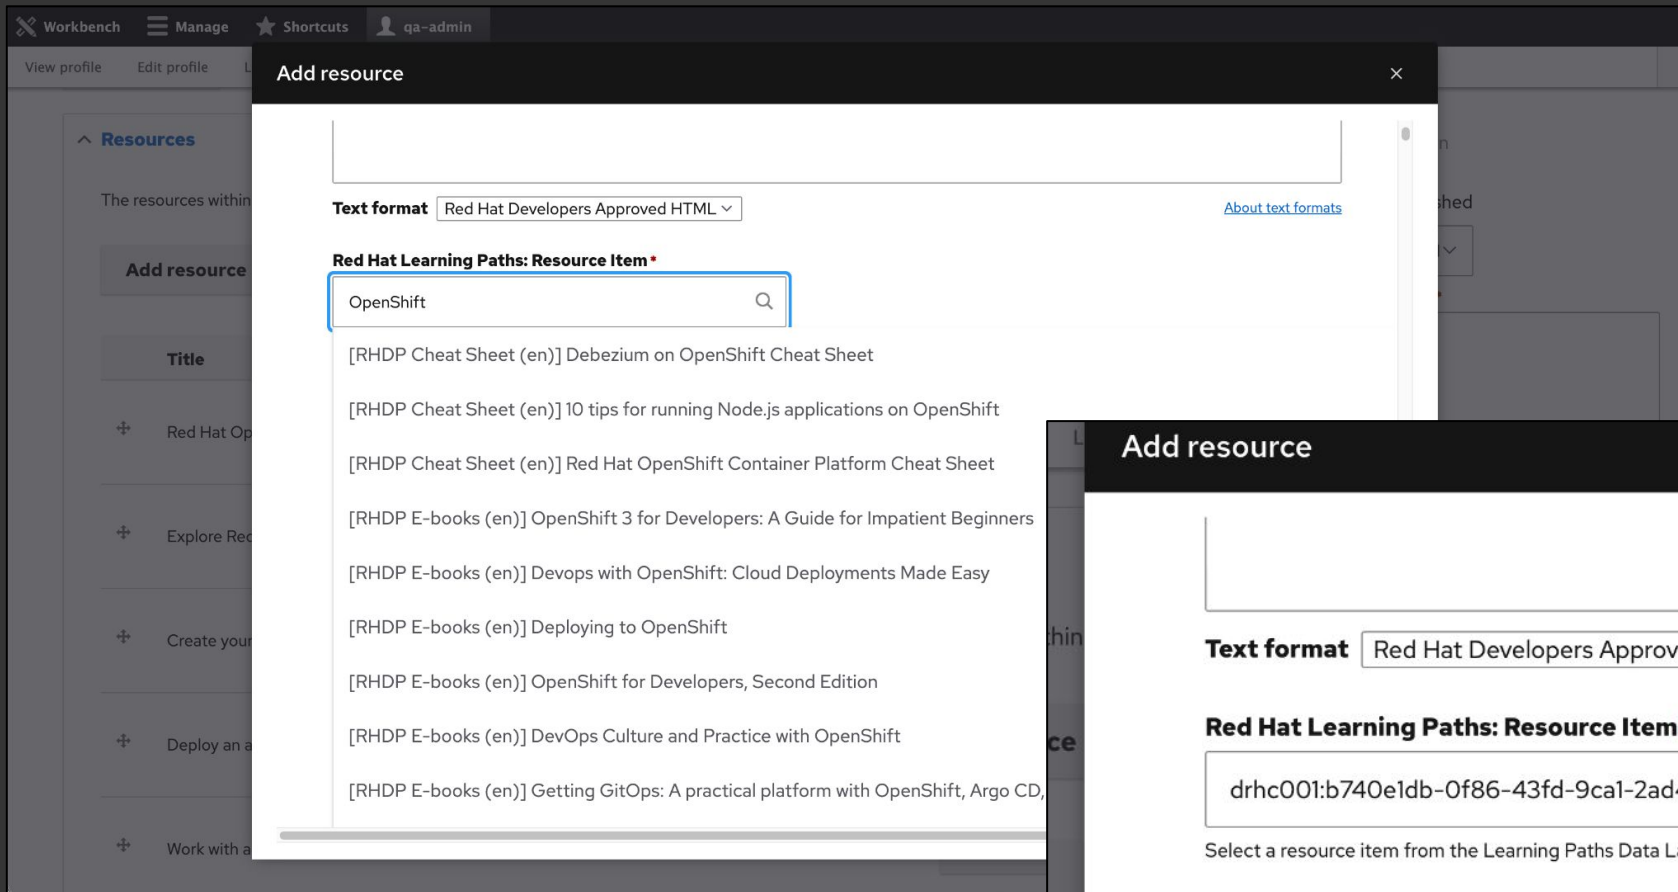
Workbench Manage Shortcuts qa-admin

View profile Edit profile

Resources

The resources within

Add resource

Title

Red Hat Op

Explore Re

Create you

Deploy an a

Work with a

Add resource

Text format Red Hat Developers Approved HTML

About text formats

Red Hat Learning Paths: Resource Item *

OpenShift

[RHDP Cheat Sheet (en)] Debezium on OpenShift Cheat Sheet

[RHDP Cheat Sheet (en)] 10 tips for running Node.js applications on OpenShift

[RHDP Cheat Sheet (en)] Red Hat OpenShift Container Platform Cheat Sheet

[RHDP E-books (en)] OpenShift 3 for Developers: A Guide for Impatient Beginners

[RHDP E-books (en)] Devops with OpenShift: Cloud Deployments Made Easy

[RHDP E-books (en)] Deploying to OpenShift

[RHDP E-books (en)] OpenShift for Developers, Second Edition

[RHDP E-books (en)] DevOps Culture and Practice with OpenShift

[RHDP E-books (en)] Getting GitOps: A practical platform with OpenShift, Argo CD,

shed

Add resource

Text format Red Hat Developers Approv

Red Hat Learning Paths: Resource Item

drhc001:b740e1db-0f86-43fd-9ca1-2ad

Select a resource item from the Learning Paths Data L